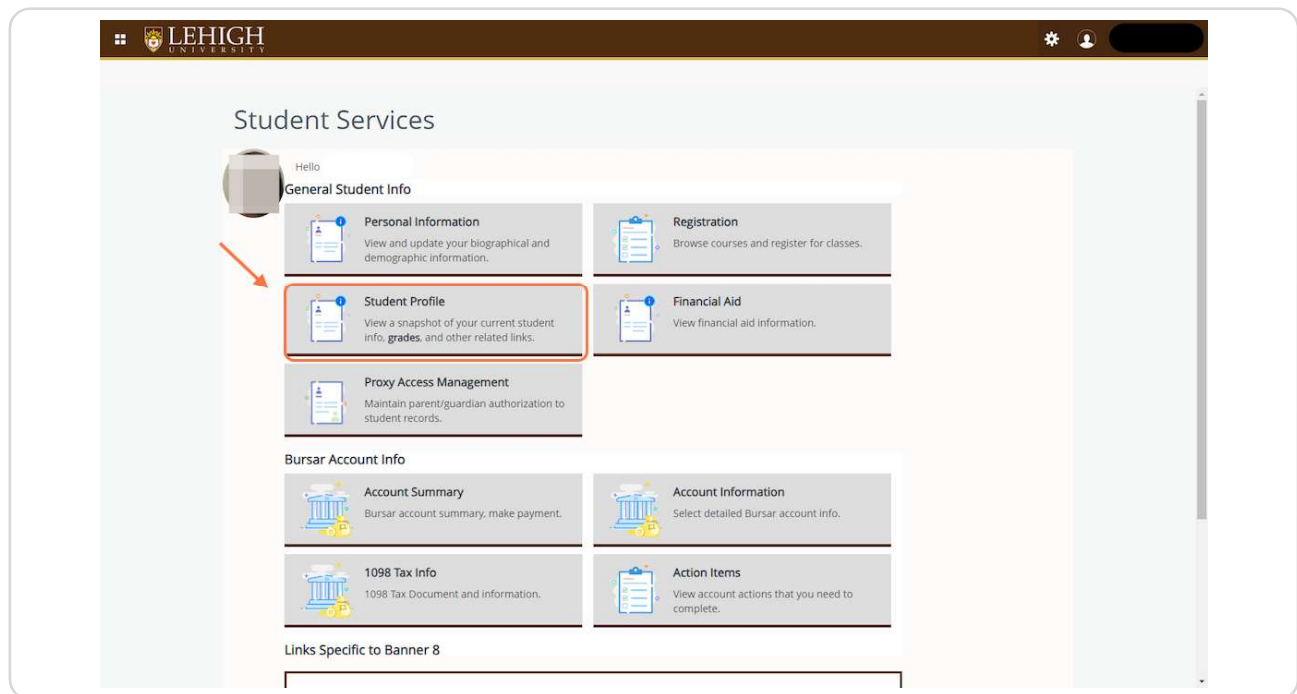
LEHIGH UNIVERSITY

Student Services

Hello

General Student Info

Personal Information
View and update your biographical and demographic information.

Registration
Browse courses and register for classes.

Student Profile
View a snapshot of your current student info, grades, and other related links.

Financial Aid
View financial aid information.

Proxy Access Management
Maintain parent/guardian authorization to student records.

Bursar Account Info

Account Summary
Bursar account summary, make payment.

Account Information
Select detailed Bursar account info.

1098 Tax Info
1098 Tax Document and information.

Action Items
View account actions that you need to complete.

Links Specific to Banner 8